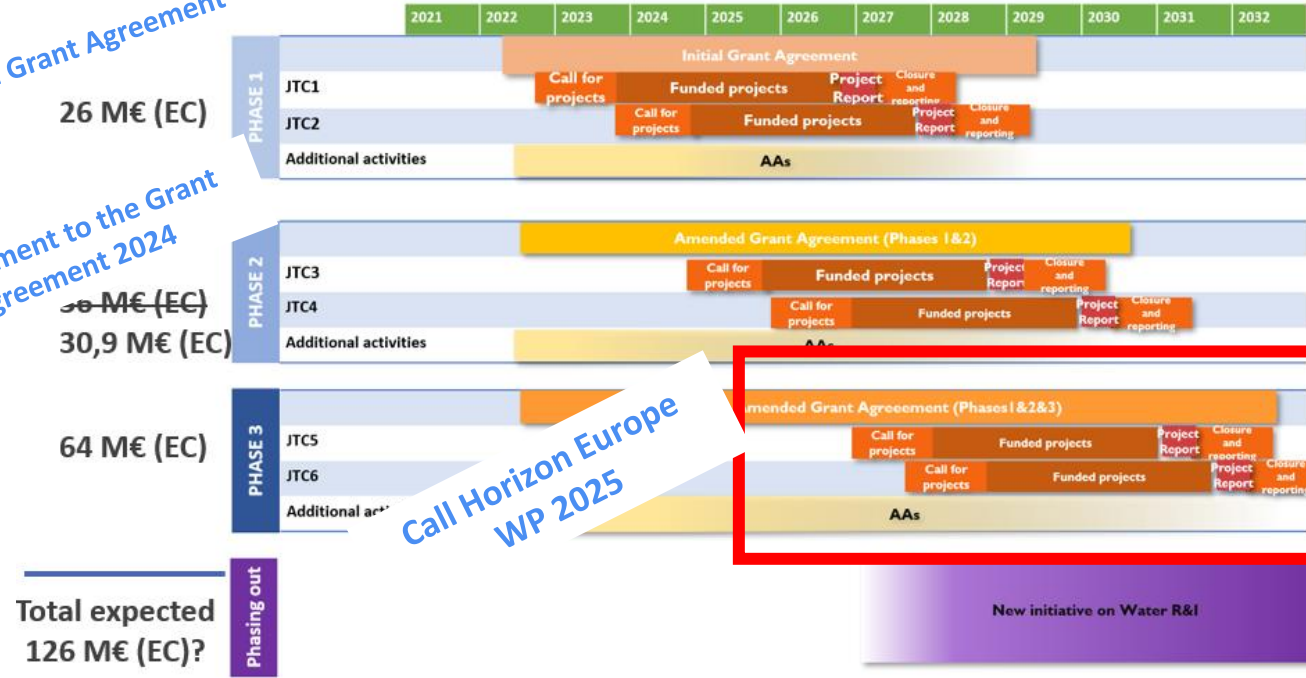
Grant Agreement

| 2021 | 2022 | 2023 | 2024 | 2025 | 2026 | 2027 | 2028 | 2029 | 2030 | 2031 | 2032 |
|---|---|---|---|---|---|---|---|---|---|---|---|

26 M€ (EC)

PHASE 1

Initial Grant Agreement

JTC1 Call for projects Funded projects Project Report Closure and reporting

JTC2 Call for projects Funded projects Project Report Closure and reporting

Additional activities AAs

ment to the Grant
greement 2024

~~36 M€ (EC)~~
30,9 M€ (EC)

PHASE 2

Amended Grant Agreement (Phases 1&2)

JTC3 Call for projects Funded projects Project Report Closure and reporting

JTC4 Call for projects Funded projects Project Report Closure and reporting

Additional activities AAs

64 M€ (EC)

PHASE 3

Amended Grant Agreement (Phases1&2&3)

JTC5 Call for projects Funded projects Project Report Closure and reporting

JTC6 Call for projects Funded projects Project Report Closure and reporting

Additional act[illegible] AAs

Call Horizon Europe
WP 2025

Total expected
126 M€ (EC)?

Phasing out

New initiative on Water R&I